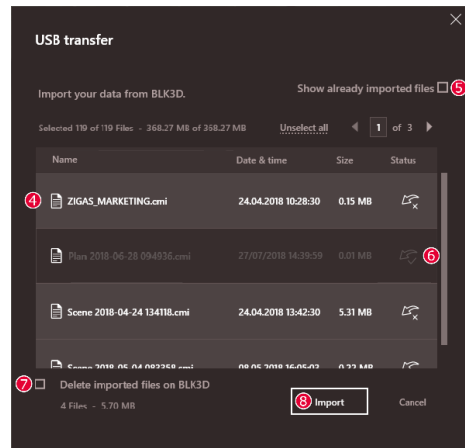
USB transfer

Import your data from BLK3D.

Show already imported files ⑤

Selected 119 of 119 Files - 368.27 MB of 368.27 MB   Unselect all   1 of 3

| Name | Date & time | Size | Status |
|---|---|---|---|
| ④ ZIGAS_MARKETING.cmi | 24.04.2018 10:28:30 | 0.15 MB | |
| Plan 2018-06-28 094936.cmi | 27/07/2018 14:39:59 | 0.01 MB | ⑥ |
| Scene 2018-04-24 134118.cmi | 24.04.2018 13:42:30 | 5.31 MB | |
| Scene 2018-05-04 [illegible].cmi | 08.05.2018 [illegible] | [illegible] MB | |

⑦ Delete imported files on BLK3D
4 Files - 5.70 MB

⑧ Import

Cancel